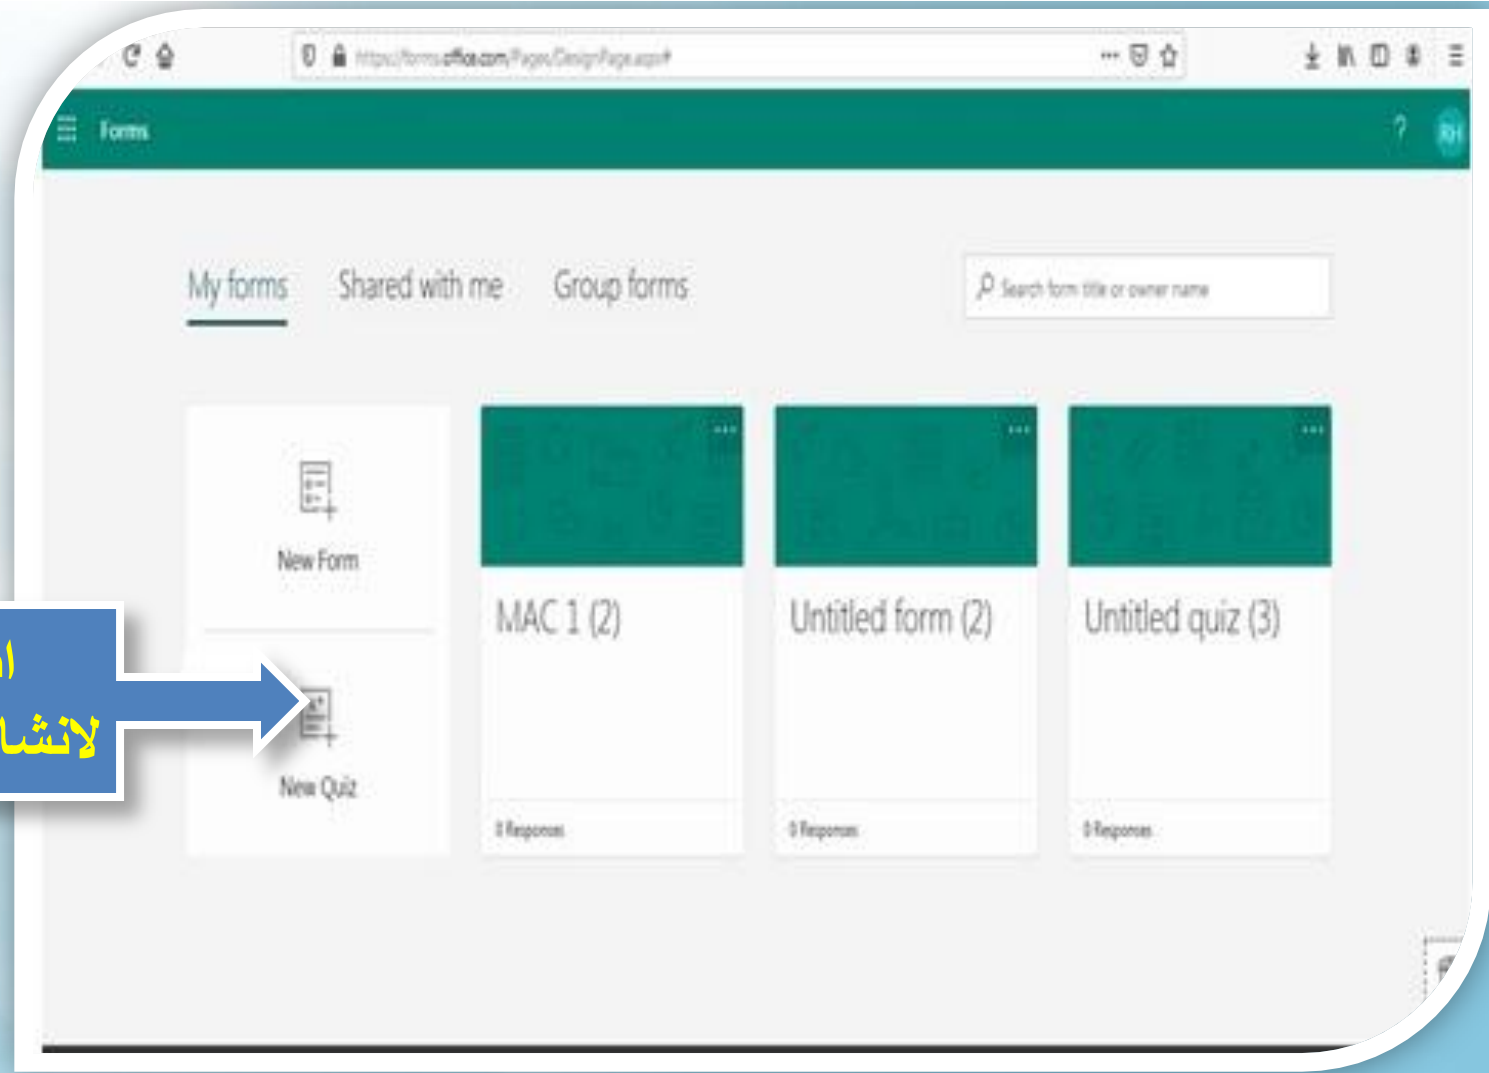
https://forms.office.com/Pages/DesignPage.aspx#

Forms

?

RH

My forms
Shared with me
Group forms

Search form title or owner name

New Form

New Quiz

...
MAC 1 (2)
0 Responses

...
Untitled form (2)
0 Responses

...
Untitled quiz (3)
0 Responses

ا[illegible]
لانشا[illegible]